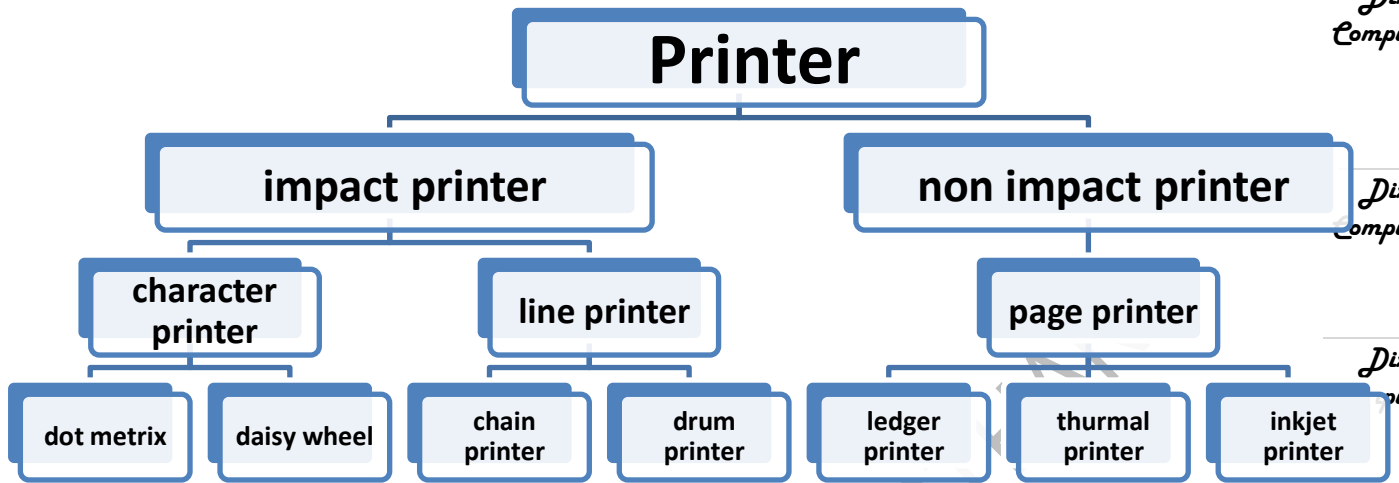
Printer

impact printer

non impact printer

character printer

line printer

page printer

dot metrix

daisy wheel

chain printer

drum printer

ledger printer

thurmal printer

inkjet printer

Di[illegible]
Compu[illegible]

Di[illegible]
Compu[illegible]

Di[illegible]
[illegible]